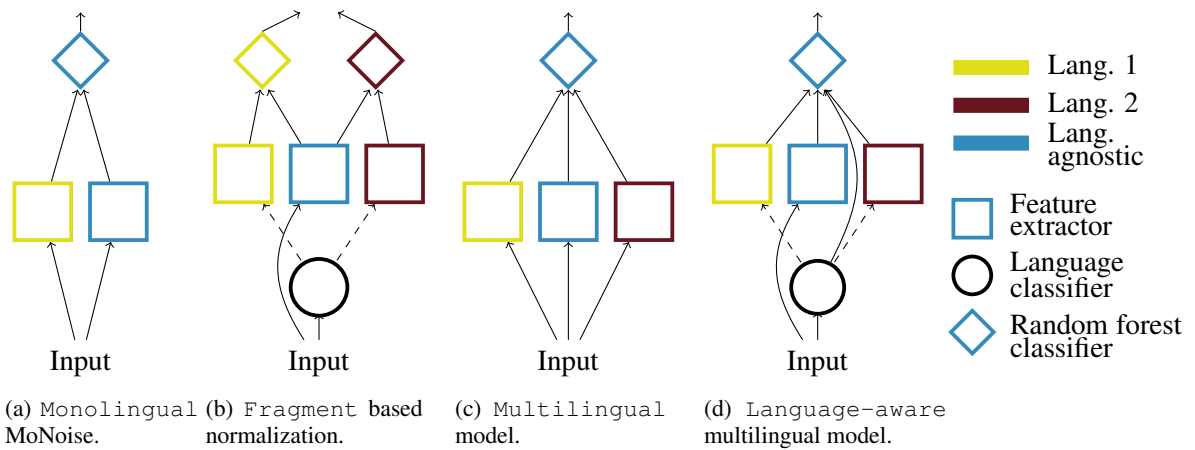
Input

Input

Input

Input

Lang. 1

Lang. 2

Lang. agnostic

Feature extractor

Language classifier

Random forest classifier

(a) Monolingual MoNoise.

(b) Fragment based normalization.

(c) Multilingual model.

(d) Language-aware multilingual model.